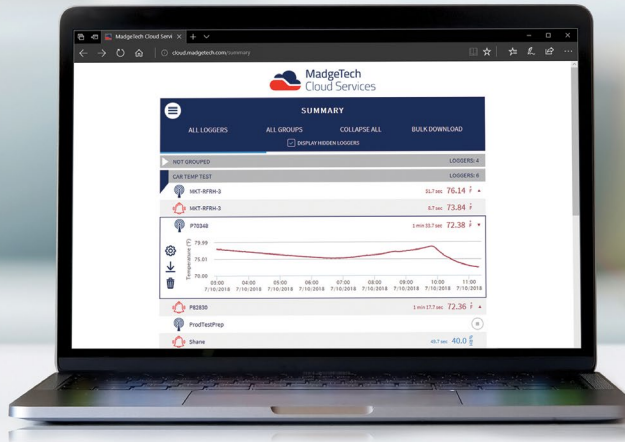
MadgeTech Cloud Servi ×
cloud.madgetech.com/summary

MadgeTech
Cloud Services

SUMMARY
ALL LOGGERS
ALL GROUPS
COLLAPSE ALL
BULK DOWNLOAD
DISPLAY HIDDEN LOGGERS

NOT GROUPED
LOGGERS: 4
CAR TEMP TEST
LOGGERS: 6

MKT-RFRH-3
31.7 sec 76.14 °F

MKT-RFRH-3
0.7 sec 73.84 °F

P70348
1 min 33.7 sec 72.38 °F

79.99
75.01
70.00
Temperature (°F)
03:00 7/10/2018
04:00 7/10/2018
05:00 7/10/2018
06:00 7/10/2018
07:00 7/10/2018
08:00 7/10/2018
09:00 7/10/2018
10:00 7/10/2018
11:00 7/10/2018

P82830
1 min 17.7 sec 72.36 °F

ProdTestPrep

Shane
45.7 sec 40.0